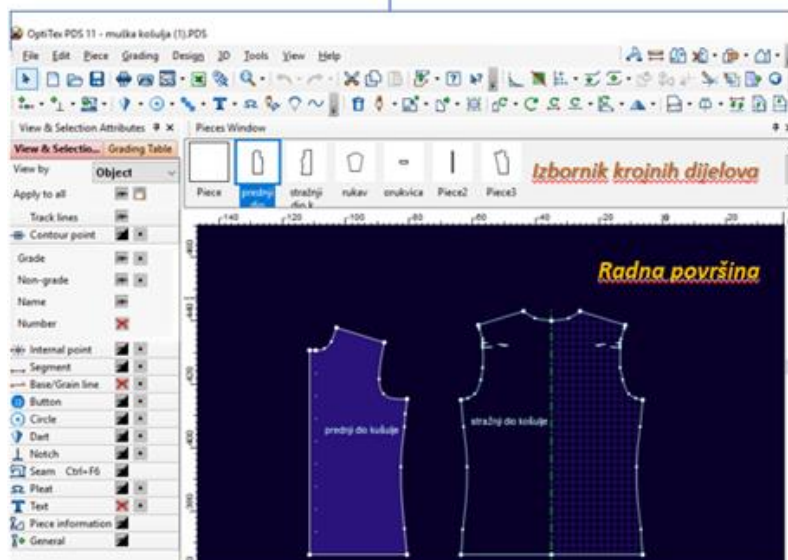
OptiTex PDS 11 - muška košulja (1).PDS

File Edit Piece Grading Design 3D Tools View Help

View & Selection Attributes
Pieces Window

View & Selectio... Grading Table
View by Object
Apply to all
Track lines
Contour point
Grade
Non-grade
Name
Number
Internal point
Segment
Base/Grain line
Button
Circle
Dart
Notch
Seam Ctrl+F6
Pleat
Text
Piece information
General

Piece prednji dio stražnji dio k rukav orukvica Piece2 Piece3

Izbornik krojnih dijelova

Radna površina

prednji dio košulje

stražnji dio košulje